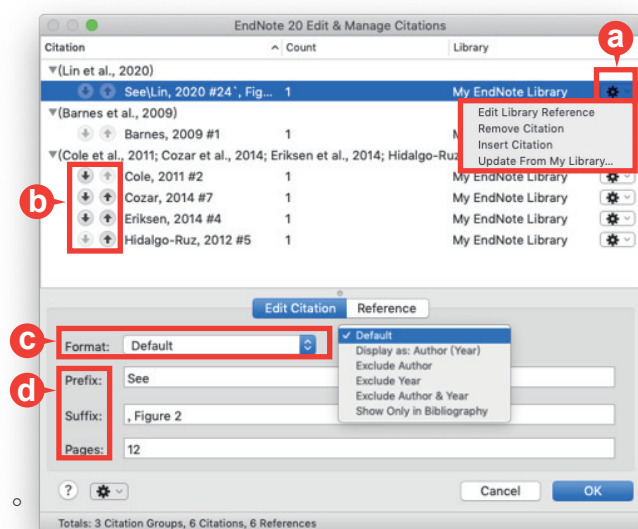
EndNote 20 Edit & Manage Citations

| Citation | Count | Library |
|---|---|---|
| ▼(Lin et al., 2020) | | |
| See\Lin, 2020 #24`, Fig... | 1 | My EndNote Library |
| ▼(Barnes et al., 2009) | | |
| Barnes, 2009 #1 | 1 | My EndNote Library |
| ▼(Cole et al., 2011; Cozar et al., 2014; Eriksen et al., 2014; Hidalgo-Ruz, 2012) | | |
| Cole, 2011 #2 | 1 | My EndNote Library |
| Cozar, 2014 #7 | 1 | My EndNote Library |
| Eriksen, 2014 #4 | 1 | My EndNote Library |
| Hidalgo-Ruz, 2012 #5 | 1 | My EndNote Library |

a

Edit Library Reference
Remove Citation
Insert Citation
Update From My Library...

b

Edit Citation Reference

c

Format: Default

✓ Default
Display as: Author (Year)
Exclude Author
Exclude Year
Exclude Author & Year
Show Only in Bibliography

d

Prefix: See

Suffix: , Figure 2

Pages: 12

?

Cancel OK

Totals: 3 Citation Groups, 6 Citations, 6 References